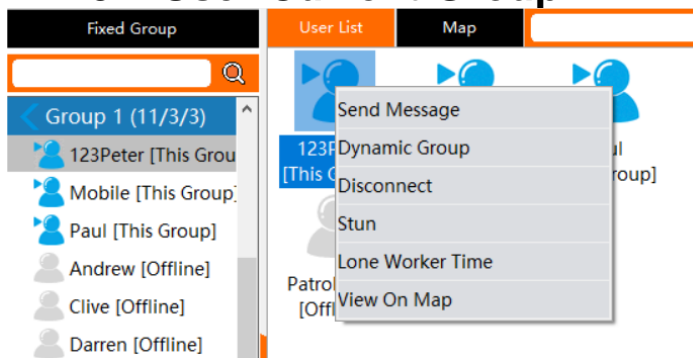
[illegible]

Fixed Group

User List

Map

Group 1 (11/3/3)

123Peter [This Grou

Mobile [This Group]

Paul [This Group]

Andrew [Offline]

Clive [Offline]

Darren [Offline]

123P

[This G

ul

roup]

Patrol

[Offl

Send Message

Dynamic Group

Disconnect

Stun

Lone Worker Time

View On Map